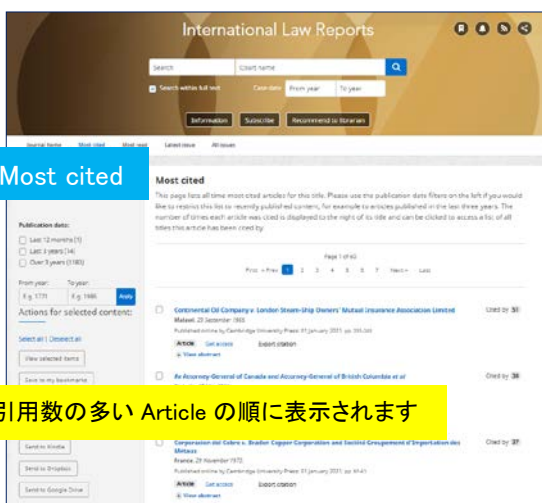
International Law Reports

Search
Court name
Search within full text
Case date
From year
To year

Information
Subscribe
Recommend to librarian

Journal home
Most cited
Most read
Latest issue
All issues

Most cited

Most cited

This page lists all time most cited articles for this title. Please use the publication date filters on the left if you would like to restrict this list to recently published content, for example to articles published in the last three years. The number of times each article was cited is displayed to the right of its title and can be clicked to access a list of all titles this article has been cited by.

Publication date:
Last 12 months (1)
Last 3 years (14)
Over 3 years (1183)

From year:
To year:
E.g. 1771
E.g. 1986
Apply

Actions for selected content:

Select all | Deselect all

View selected items

Save to my bookmarks

Page 1 of 60
First « Prev 1 2 3 4 5 6 7 Next » Last

Continental Oil Company v. London Steam-Ship Owners' Mutual Insurance Association Limited
Malawi. 28 September 1965
Published online by Cambridge University Press: 01 January 2021, pp. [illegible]
Article
Get access
Export citation
View abstract
Cited by 51

Re Attorney-General of Canada and Attorney-General of British Columbia et al
Cited by 38

引用数の多い Article の順に表示されます

Send to Kindle

Send to Dropbox

Send to Google Drive

Corporacion del Cobre v. Braden Copper Corporation and Société Groupement d'Importation des Métaux
France. 29 November 1972
Published online by Cambridge University Press: 01 January 2021, pp. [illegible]
Article
Get access
Export citation
View abstract
Cited by 37